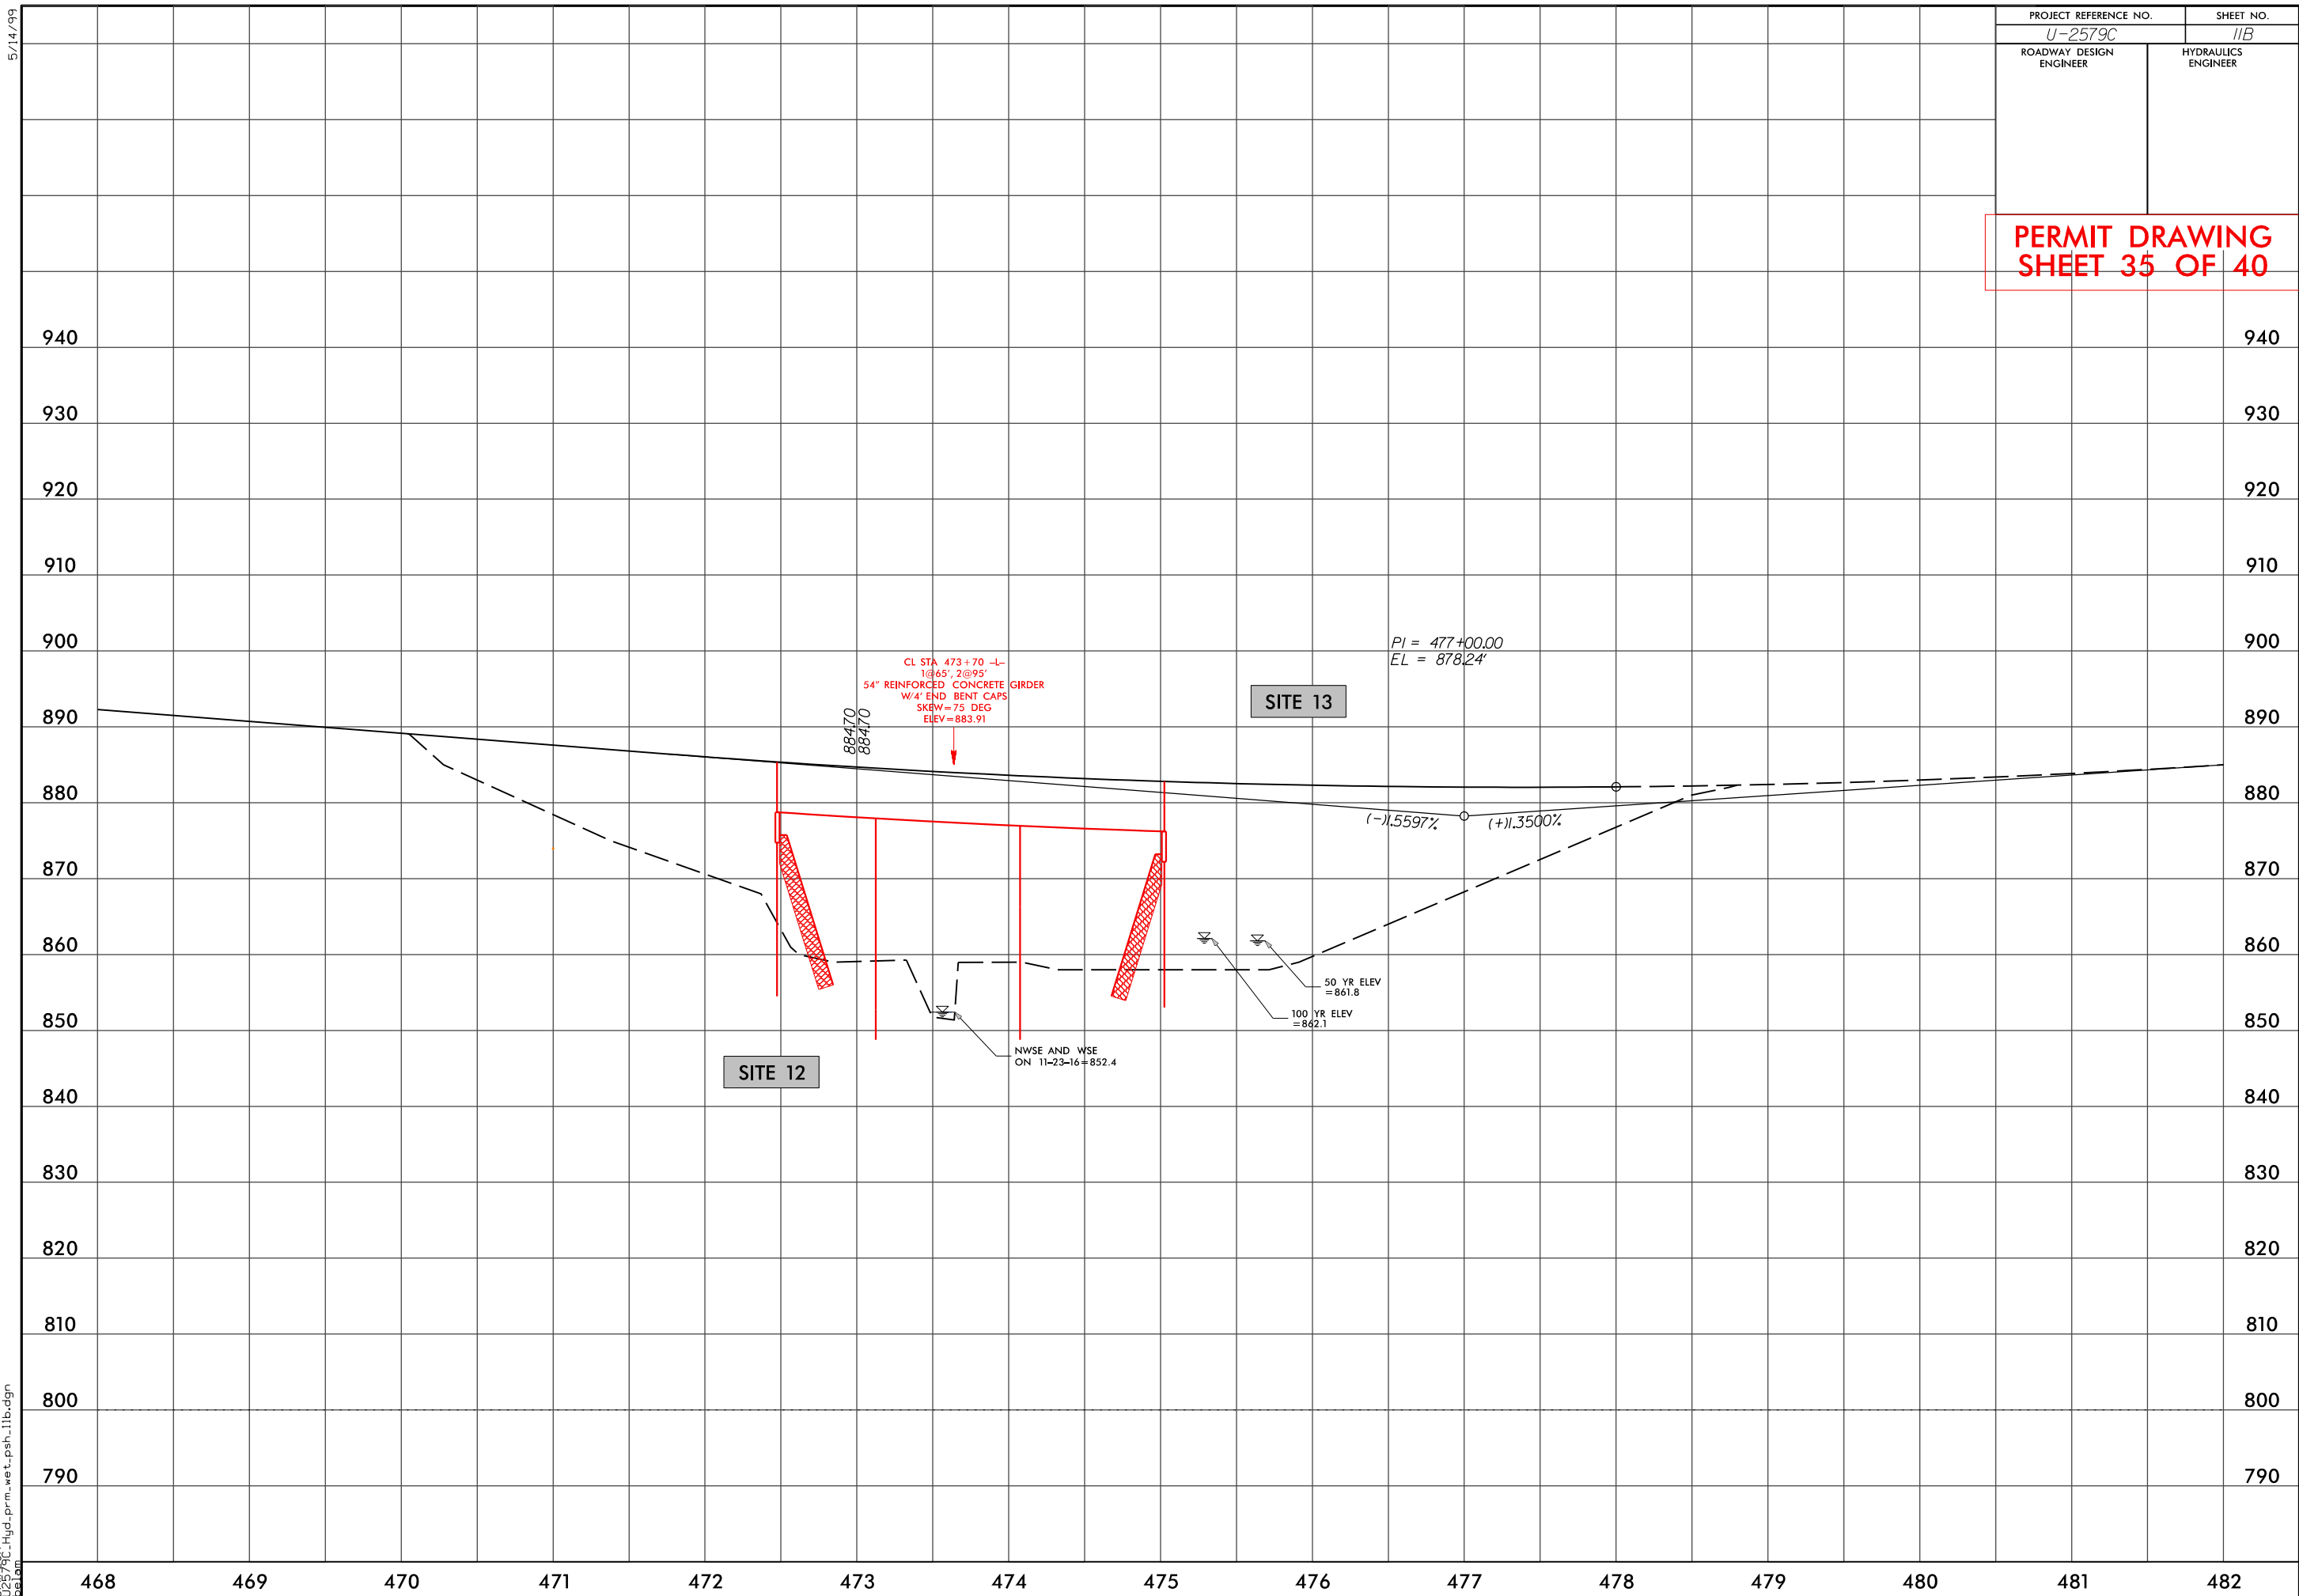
5/14/99

| PROJECT REFERENCE NO. | SHEET NO. |
|---|---|
| U-2579C | 11B |
| ROADWAY DESIGN ENGINEER | HYDRAULICS ENGINEER |

PERMIT DRAWING
SHEET 35 OF 40

940
930
920
910
900
890
880
870
860
850
840
830
820
810
800
790

940
930
920
910
900
890
880
870
860
850
840
830
820
810
800
790

PI = 477+00.00
EL = 878.24'

CL STA 473+70 -L-
1@65', 2@95'
54" REINFORCED CONCRETE GIRDER
W/4' END BENT CAPS
SKEW=75 DEG
ELEV=883.91

884.70
884.70

SITE 13

(-)1.5597%
(+)1.3500%

50 YR ELEV
=861.8

100 YR ELEV
=862.1

NWSE AND WSE
ON 11-23-16=852.4

SITE 12

468 469 470 471 472 473 474 475 476 477 478 479 480 481 482

U2579C_Hyd_prm_wet_psh_11b.dgn
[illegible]